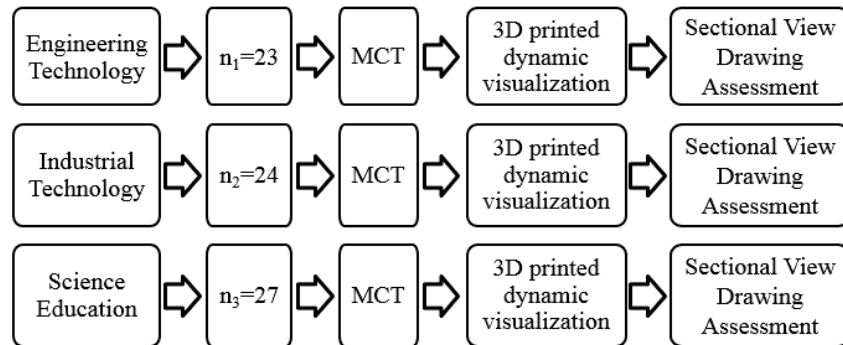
Engineering Technology

$n_1$=23

MCT

3D printed dynamic visualization

Sectional View Drawing Assessment

Industrial Technology

$n_2$=24

MCT

3D printed dynamic visualization

Sectional View Drawing Assessment

Science Education

$n_3$=27

MCT

3D printed dynamic visualization

Sectional View Drawing Assessment